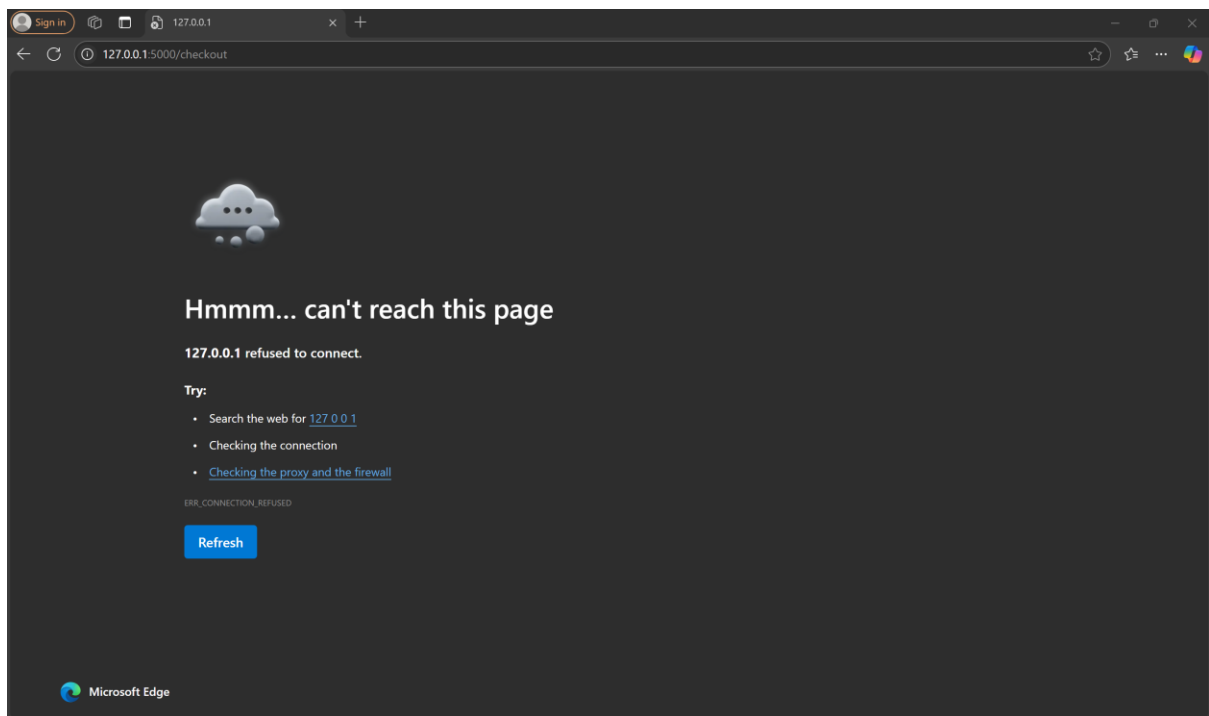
Sign in

127.0.0.1

127.0.0.1:5000/checkout

Hmmm... can't reach this page

127.0.0.1 refused to connect.

Try:

- Search the web for 127 0 0 1
- Checking the connection
- Checking the proxy and the firewall

ERR_CONNECTION_REFUSED

Refresh

Microsoft Edge